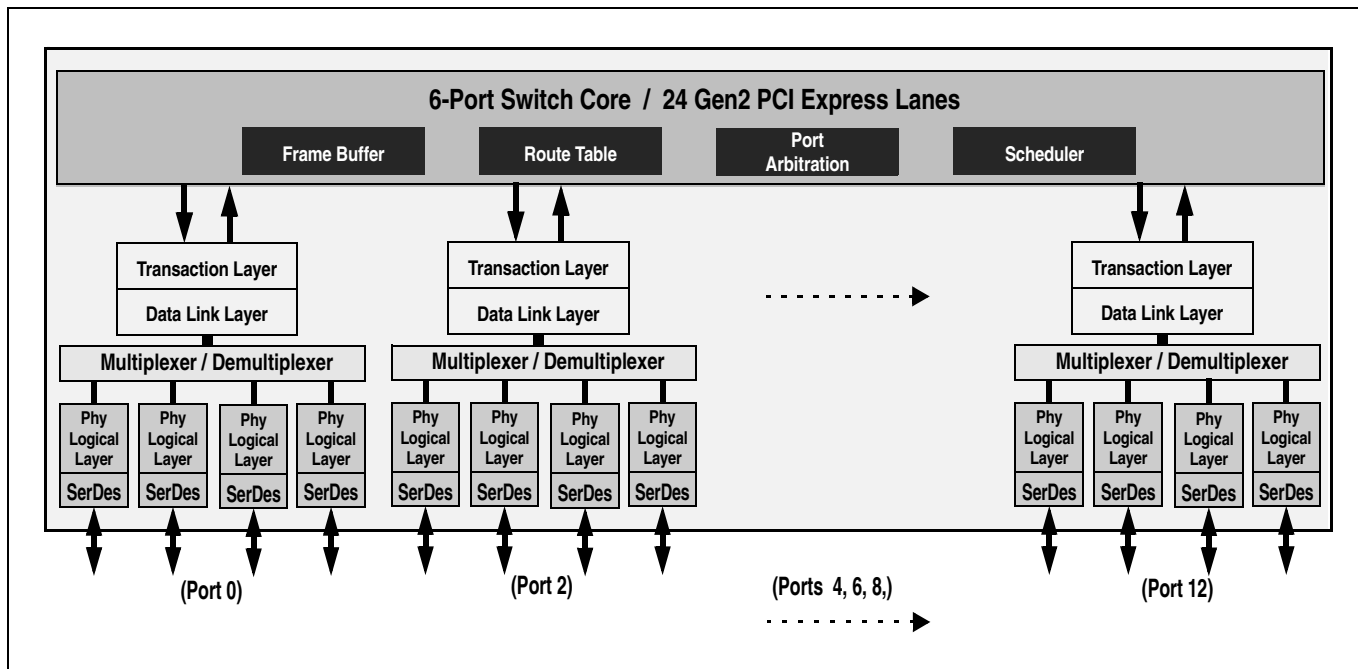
6-Port Switch Core / 24 Gen2 PCI Express Lanes

Frame Buffer

Route Table

Port Arbitration

Scheduler

Transaction Layer

Data Link Layer

Multiplexer / Demultiplexer

Phy Logical Layer

SerDes

Phy Logical Layer

SerDes

Phy Logical Layer

SerDes

Phy Logical Layer

SerDes

(Port 0)

Transaction Layer

Data Link Layer

Multiplexer / Demultiplexer

Phy Logical Layer

SerDes

Phy Logical Layer

SerDes

Phy Logical Layer

SerDes

Phy Logical Layer

SerDes

(Port 2)

(Ports 4, 6, 8,)

Transaction Layer

Data Link Layer

Multiplexer / Demultiplexer

Phy Logical Layer

SerDes

Phy Logical Layer

SerDes

Phy Logical Layer

SerDes

Phy Logical Layer

SerDes

(Port 12)